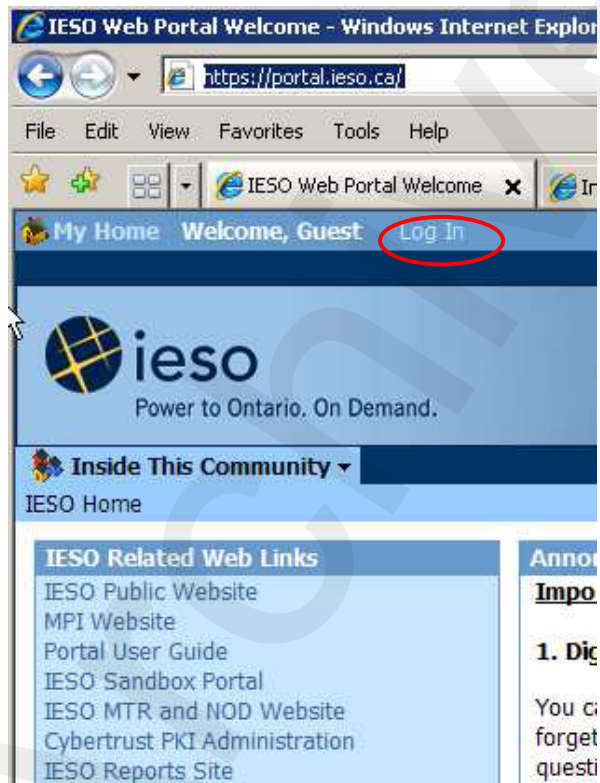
IESO Web Portal Welcome - Windows Internet Explor

https://portal.ieso.ca/

File Edit View Favorites Tools Help

IESO Web Portal Welcome ✕ In

My Home Welcome, Guest Log In

ieso
Power to Ontario. On Demand.

Inside This Community

IESO Home

IESO Related Web Links
IESO Public Website
MPI Website
Portal User Guide
IESO Sandbox Portal
IESO MTR and NOD Website
Cybertrust PKI Administration
IESO Reports Site

Anno
Impo

1. Dig

You ca
forget
questi